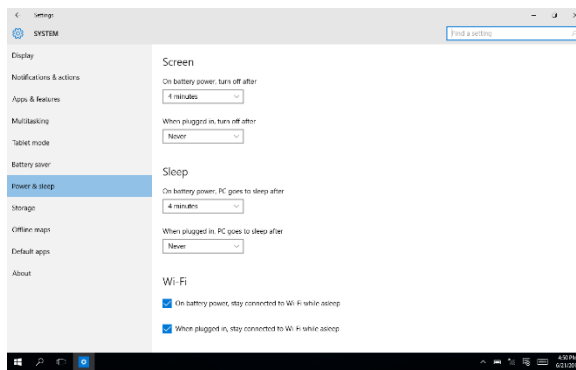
Settings

SYSTEM

Find a setting

Display

Notifications & actions

Apps & features

Multitasking

Tablet mode

Battery saver

Power & sleep

Storage

Offline maps

Default apps

About

Screen

On battery power, turn off after

4 minutes

When plugged in, turn off after

Never

Sleep

On battery power, PC goes to sleep after

4 minutes

When plugged in, PC goes to sleep after

Never

Wi-Fi

On battery power, stay connected to Wi-Fi while asleep

When plugged in, stay connected to Wi-Fi while asleep

4:50 PM
6/21/20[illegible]